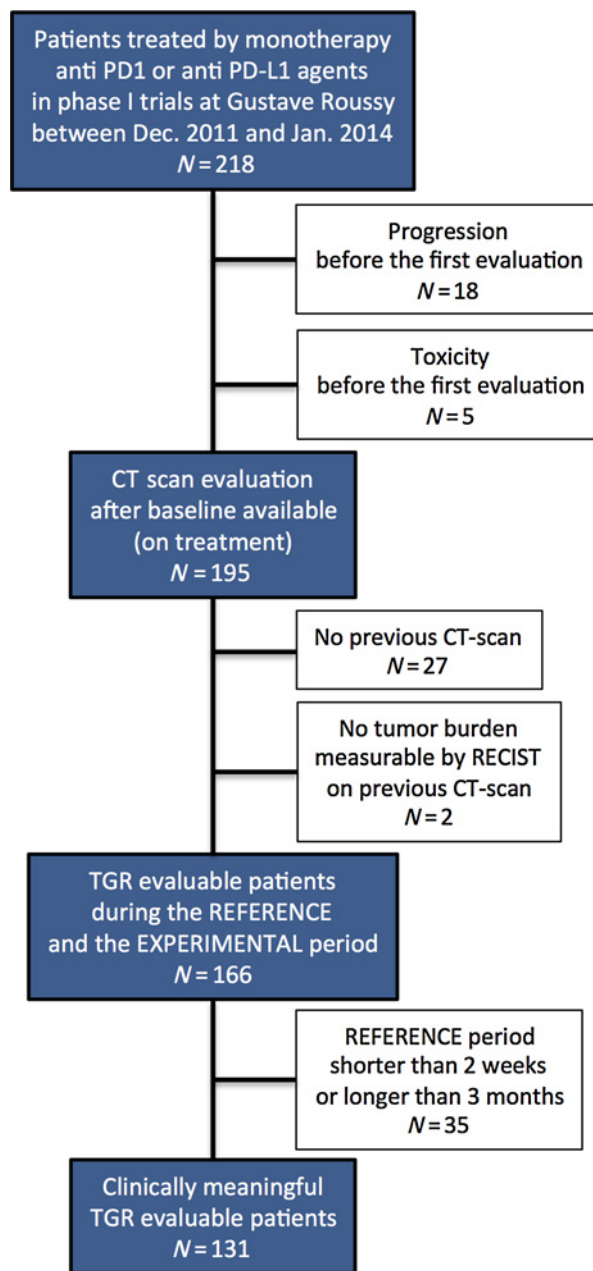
Patients treated by monotherapy anti PD1 or anti PD-L1 agents in phase I trials at Gustave Roussy between Dec. 2011 and Jan. 2014
$N = 218$

Progression before the first evaluation
$N = 18$

Toxicity before the first evaluation
$N = 5$

CT scan evaluation after baseline available (on treatment)
$N = 195$

No previous CT-scan
$N = 27$

No tumor burden measurable by RECIST on previous CT-scan
$N = 2$

TGR evaluable patients during the REFERENCE and the EXPERIMENTAL period
$N = 166$

REFERENCE period shorter than 2 weeks or longer than 3 months
$N = 35$

Clinically meaningful TGR evaluable patients
$N = 131$